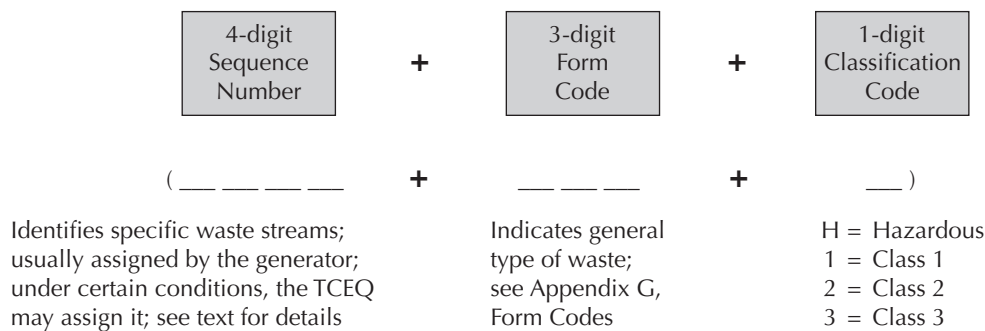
4-digit Sequence Number + 3-digit Form Code + 1-digit Classification Code

( ___ ___ ___ ___ + ___ ___ ___ + ___ )

Identifies specific waste streams; usually assigned by the generator; under certain conditions, the TCEQ may assign it; see text for details

Indicates general type of waste; see Appendix G, Form Codes

H = Hazardous
1 = Class 1
2 = Class 2
3 = Class 3